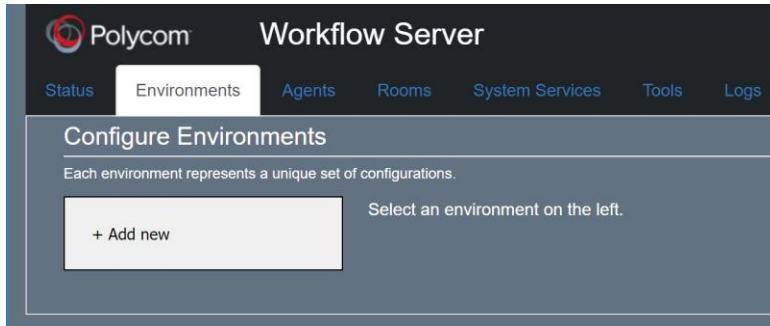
Polycom Workflow Server

Status Environments Agents Rooms System Services Tools Logs

Configure Environments

Each environment represents a unique set of configurations.

+ Add new

Select an environment on the left.